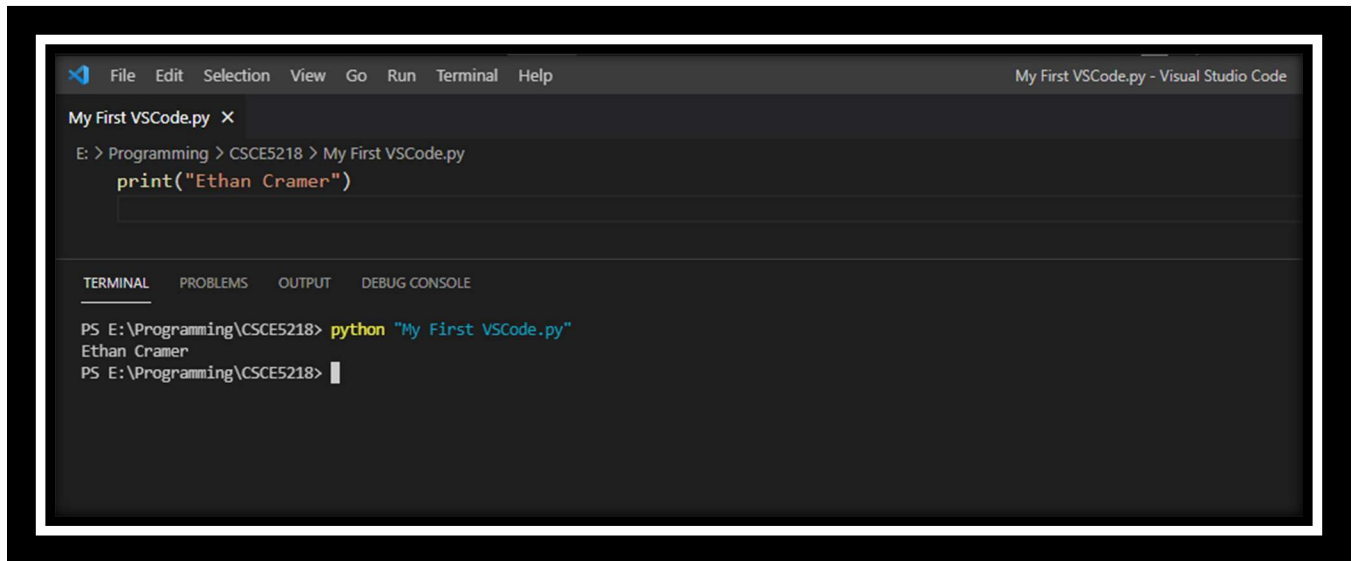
File Edit Selection View Go Run Terminal Help My First VSCode.py - Visual Studio Code

My First VSCode.py ×

E: > Programming > CSCE5218 > My First VSCode.py

print("Ethan Cramer")

TERMINAL PROBLEMS OUTPUT DEBUG CONSOLE

PS E:\Programming\CSCE5218> python "My First VSCode.py"
Ethan Cramer
PS E:\Programming\CSCE5218>